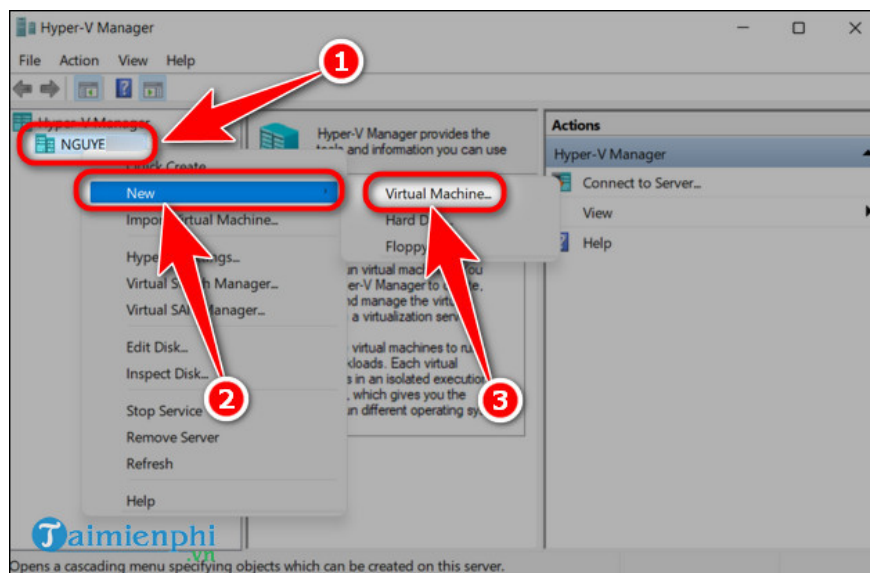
Hyper-V Manager

File Action View Help

Hyper-V Manager

NGUYE

1

Quick Create

New

Import Virtual Machine...

Hyper-V Settings...

Virtual Switch Manager...

Virtual SAN Manager...

Edit Disk...

Inspect Disk...

Stop Service

Remove Server

Refresh

Help

2

Virtual Machine...

Hard D

Floppy

3

Hyper-V Manager provides the tools and information you can use

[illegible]n virtual machine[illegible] you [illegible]yper-V Manager to cr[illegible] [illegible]d manage the virtu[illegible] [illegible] a virtualization serv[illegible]

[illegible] virtual machines to ru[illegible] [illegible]kloads. Each virtual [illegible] in an isolated executi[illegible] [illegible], which gives you the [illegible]un different operating sy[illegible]

Actions

Hyper-V Manager

Connect to Server...

View

Help

Taimienphi .vn

Opens a cascading menu specifying objects which can be created on this server.